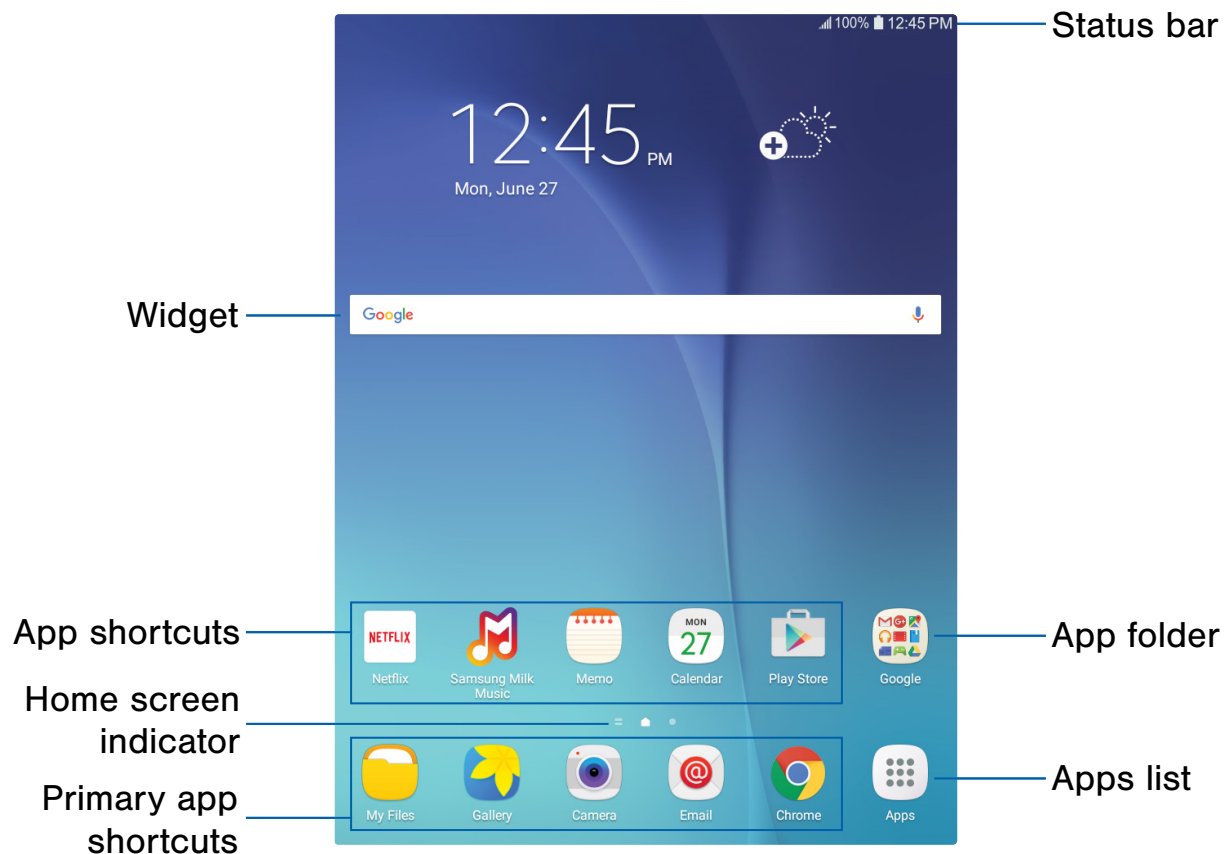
100% 12:45 PM

Status bar

12:45 PM

Mon, June 27

Widget

Google

App shortcuts

NETFLIX

Netflix

Samsung Milk Music

Memo

MON 27

Calendar

Play Store

Google

App folder

Home screen indicator

Primary app shortcuts

My Files

Gallery

Camera

Email

Chrome

Apps

Apps list